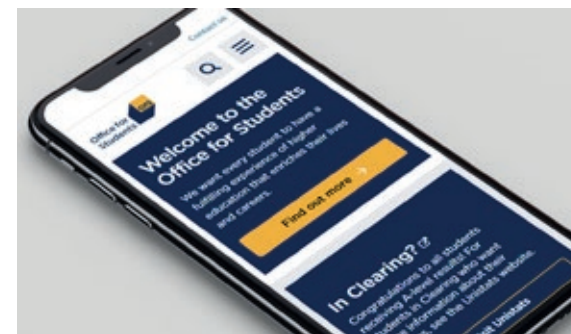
Contact us

Office for Students

Welcome to the Office for Students

We want every student to have a fulfilling experience of higher education that enriches their lives and careers.

Find out more

In Clearing?

Congratulations to all students receiving A-level results! For students in Clearing who want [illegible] information about their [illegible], see the Unistats website.

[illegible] Unistats